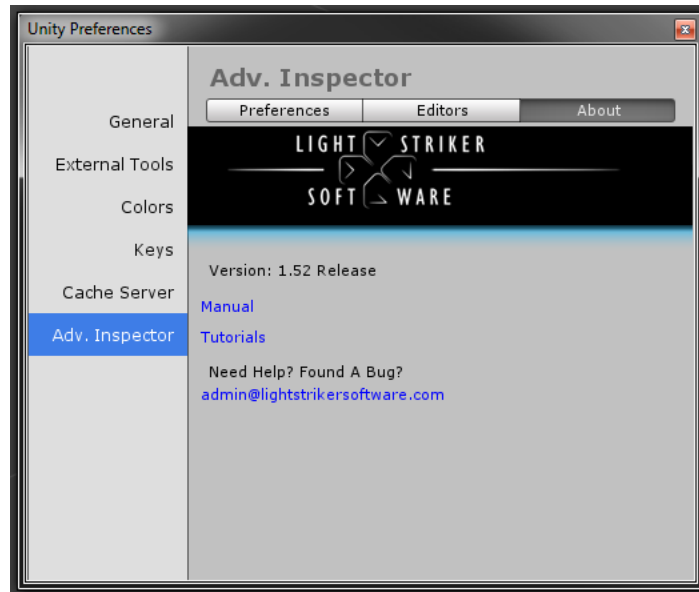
Unity Preferences

General
External Tools
Colors
Keys
Cache Server
Adv. Inspector

Adv. Inspector

| Preferences | Editors | About |
|---|---|---|

LIGHT STRIKER
SOFT WARE

Version: 1.52 Release

Manual

Tutorials

Need Help? Found A Bug?
admin@lightstrikersoftware.com